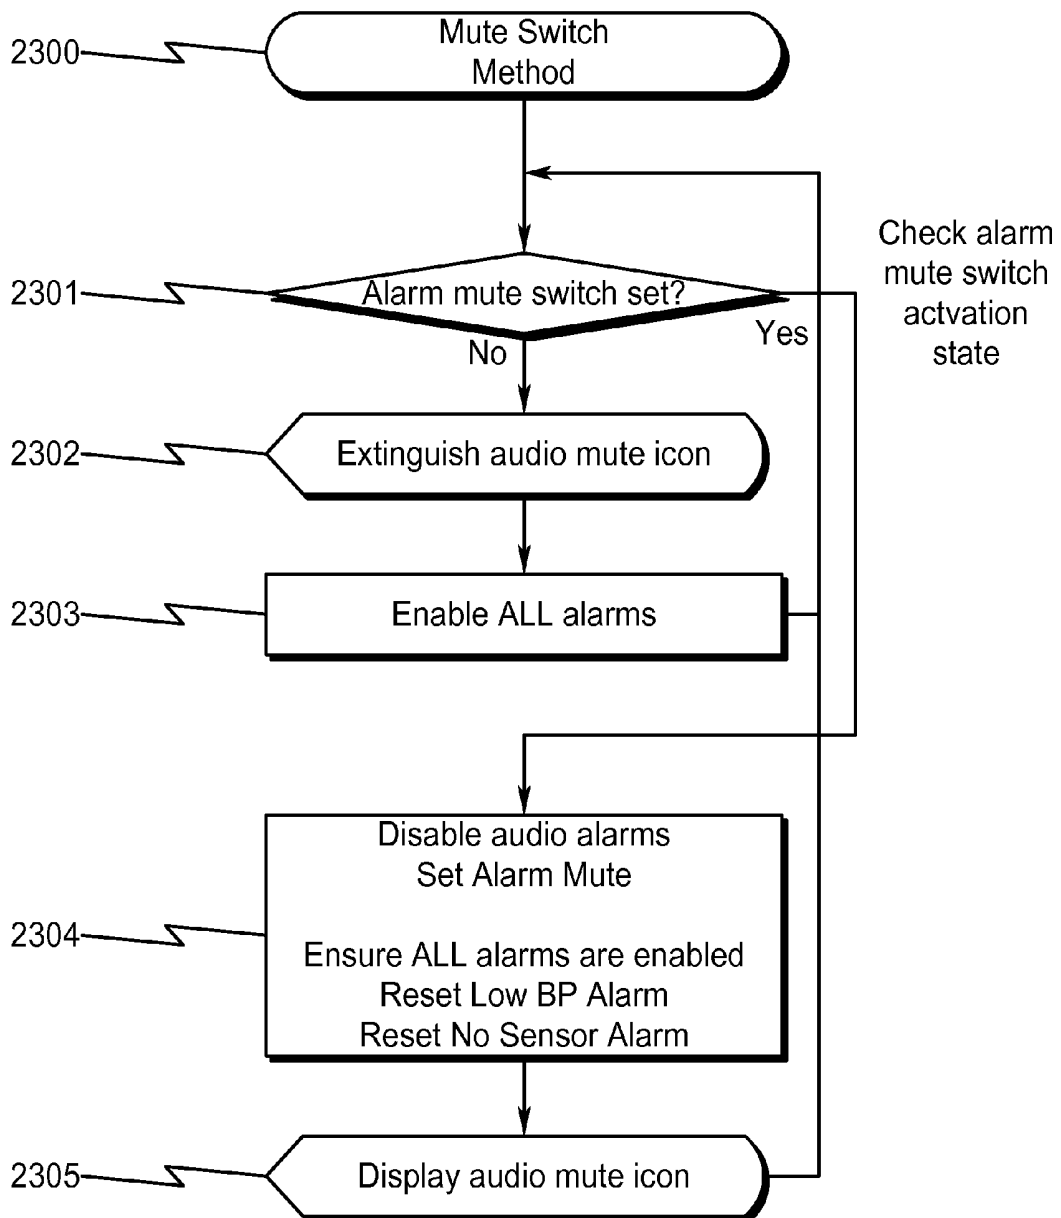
2300

Mute Switch Method

Check alarm mute switch actvation state

2301

Alarm mute switch set?

No

Yes

2302

Extinguish audio mute icon

2303

Enable ALL alarms

Disable audio alarms
Set Alarm Mute

2304

Ensure ALL alarms are enabled
Reset Low BP Alarm
Reset No Sensor Alarm

2305

Display audio mute icon